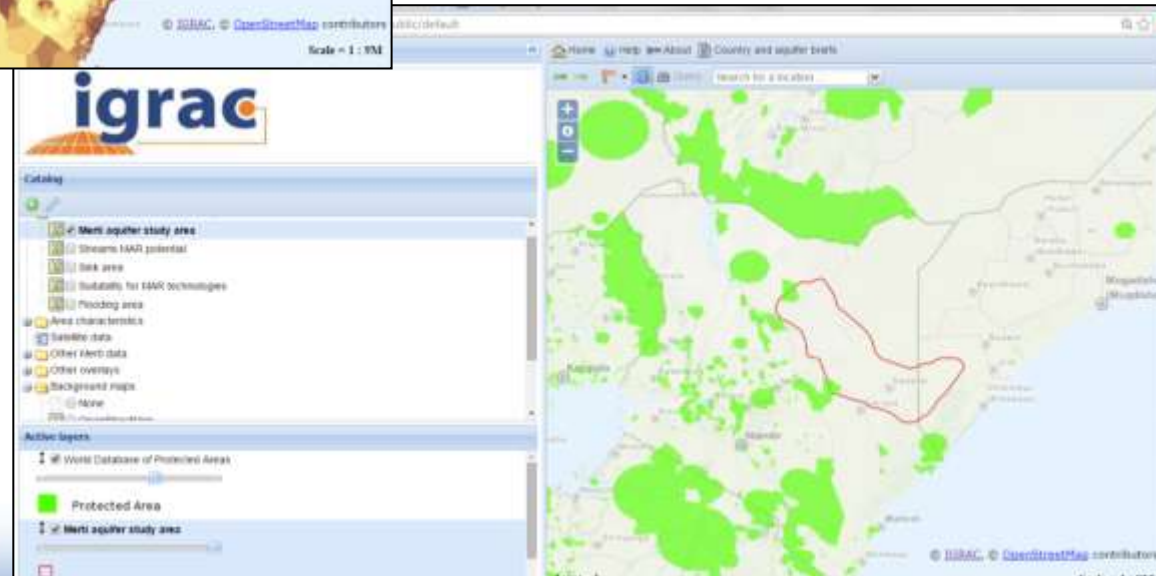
© IGRAC, © OpenStreetMap contributors
Scale = 1 : 9M
ublic/default

igrac

Catalog
Merti aquifer study area
Streams MAR potential
Sink area
Suitability for MAR technologies
Flooding area
Area characteristics
Satellite data
Other Merti data
Other overlays
Background maps
None

Active layers
World Database of Protected Areas
Protected Area
Merti aquifer study area

Home Help About Country and aquifer briefs
Search for a location

Mogadishu
Kampala
Nairobi

© IGRAC, © OpenStreetMap contributors